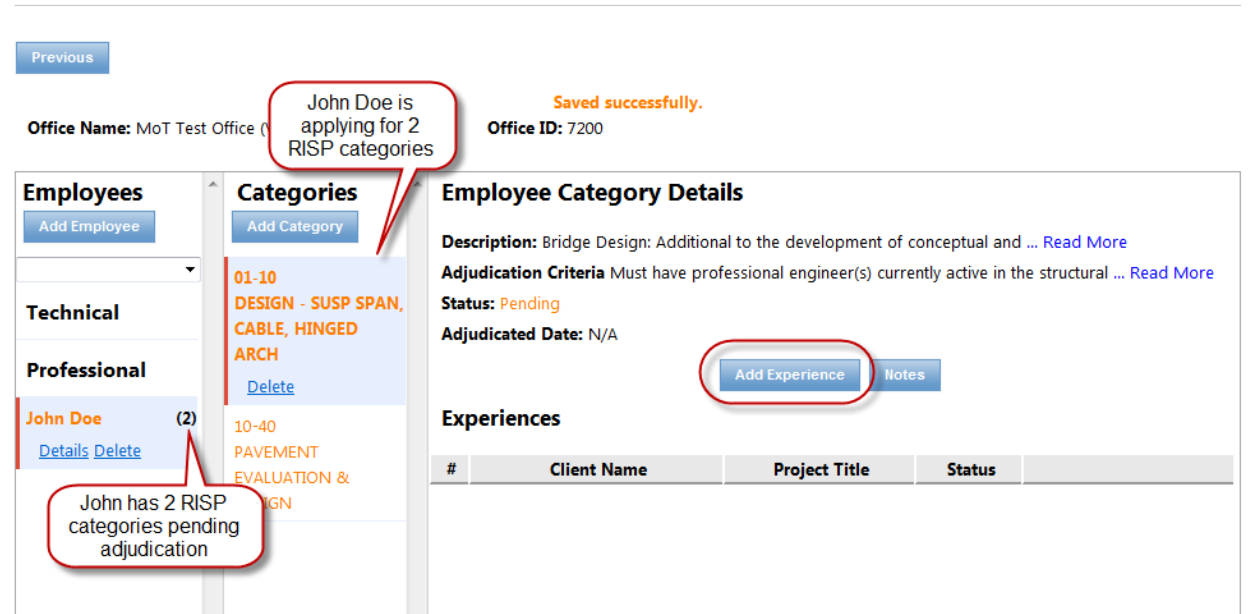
Previous

John Doe is applying for 2 RISP categories

Saved successfully.

Office Name: MoT Test Office (V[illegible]

Office ID: 7200

Employees

Add Employee

Technical

Professional

John Doe (2)

Details Delete

John has 2 RISP categories pending adjudication

Categories

Add Category

01-10
DESIGN - SUSP SPAN, CABLE, HINGED ARCH

Delete

10-40
PAVEMENT EVALUATION & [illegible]IGN

Employee Category Details

Description: Bridge Design: Additional to the development of conceptual and ... Read More

Adjudication Criteria Must have professional engineer(s) currently active in the structural ... Read More

Status: Pending

Adjudicated Date: N/A

Add Experience

Notes

Experiences

| # | Client Name | Project Title | Status | |
|---|---|---|---|---|